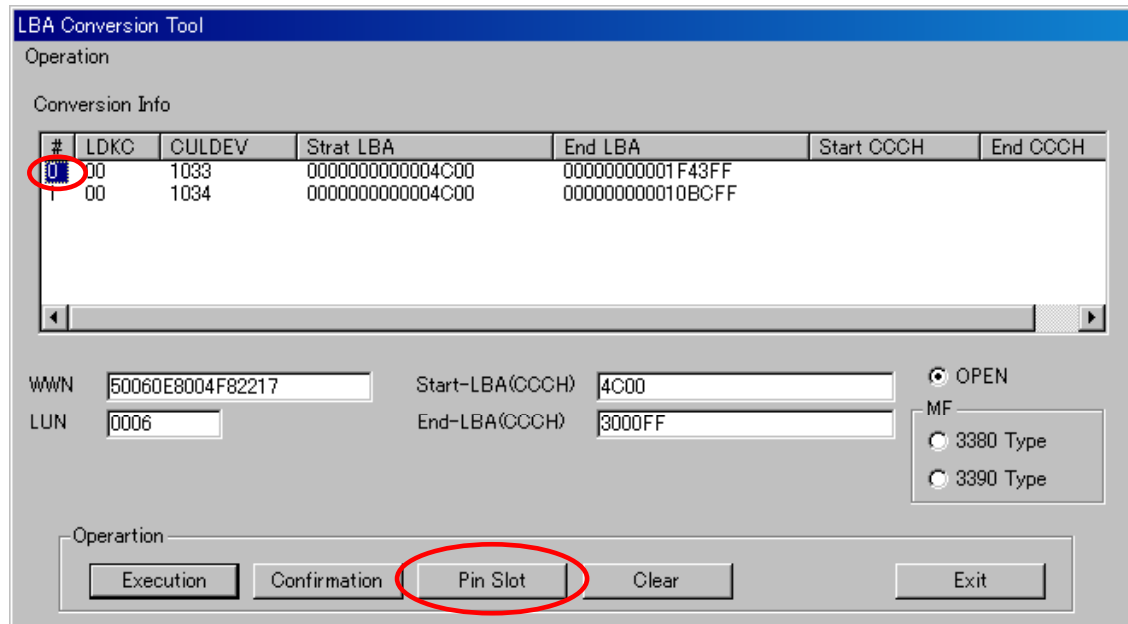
LBA Conversion Tool

Operation

Conversion Info

| # | LDKC | CULDEV | Strat LBA | End LBA | Start CCCH | End CCCH |
|---|---|---|---|---|---|---|
| 0 | 00 | 1033 | 0000000000004C00 | 00000000001F43FF | | |
| 1 | 00 | 1034 | 0000000000004C00 | 000000000010BCFF | | |

WWN 50060E8004F82217

LUN 0006

Start-LBA(CCCH) 4C00

End-LBA(CCCH) 3000FF

OPEN

MF

3380 Type

3390 Type

Operartion

Execution

Confirmation

Pin Slot

Clear

Exit